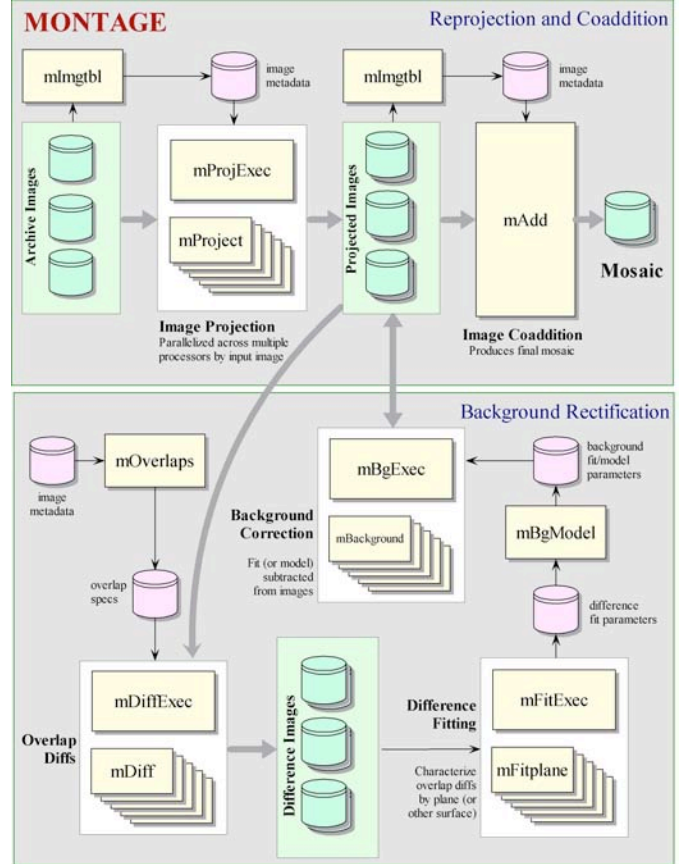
MONTAGE

Reprojection and Coaddition

mImgtbl

image metadata

mImgtbl

image metadata

Archive Images

mProjExec

mProject

Projected Images

mAdd

Mosaic

Image Projection
Parallelized across multiple processors by input image

Image Coaddition
Produces final mosaic

Background Rectification

image metadata

mOverlaps

mBgExec

mBackground

Background Correction

Fit (or model) subtracted from images

background fit/model parameters

mBgModel

difference fit parameters

overlap specs

mDiffExec

mDiff

Overlap Diffs

Difference Images

Difference Fitting

Characterize overlap diffs by plane (or other surface)

mFitExec

mFitplane